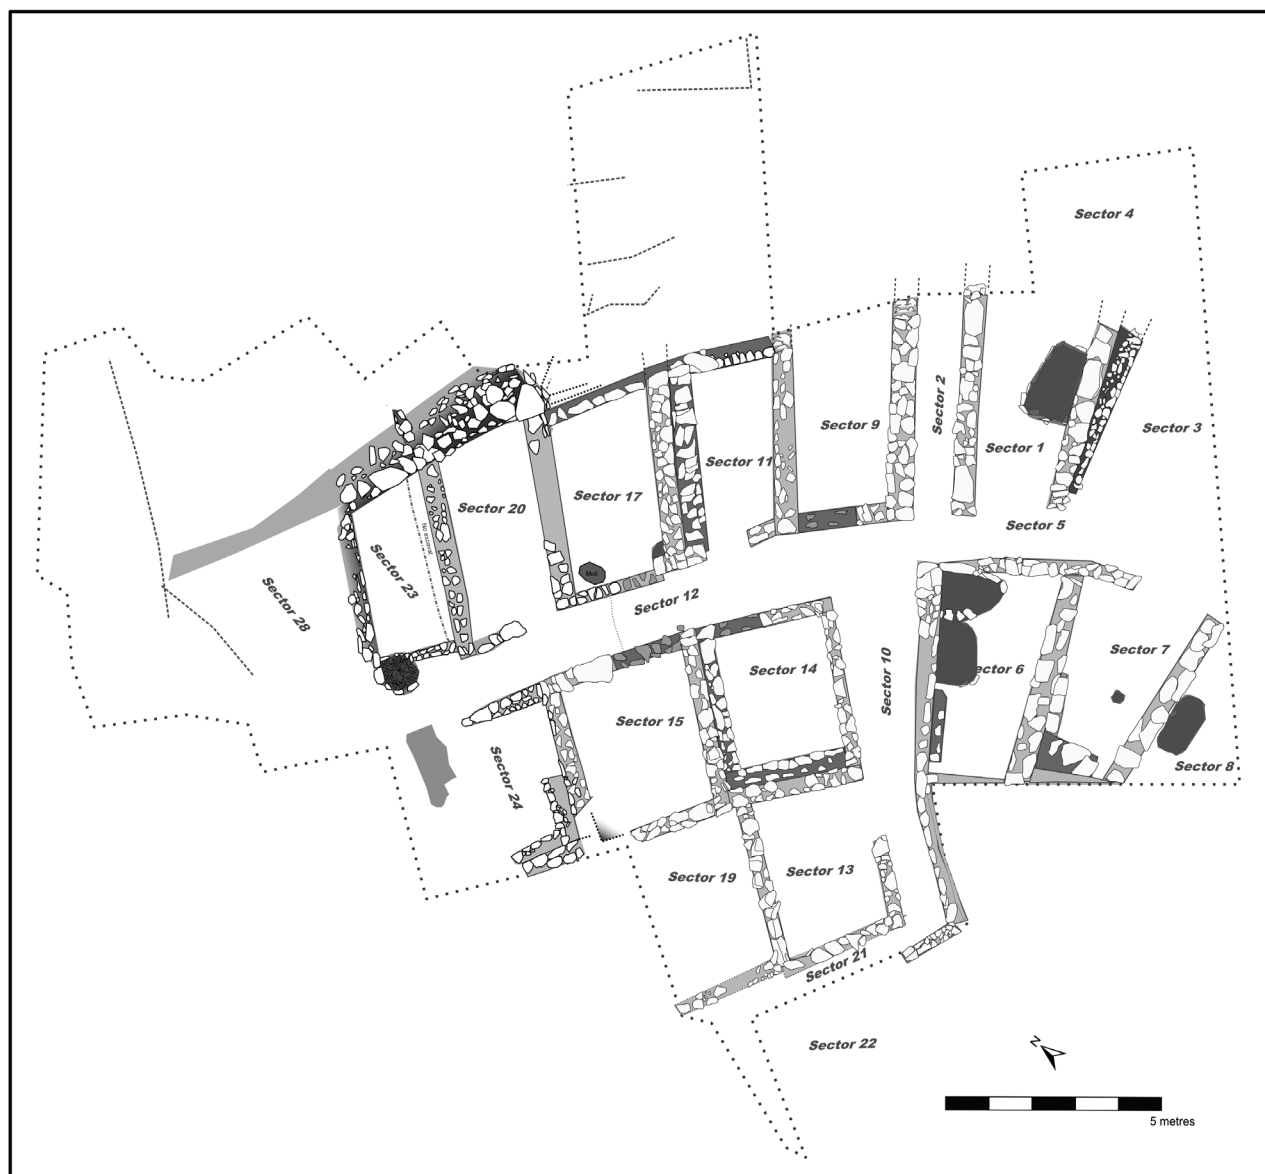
Sector 4

Sector 2

Sector 9

Sector 1

Sector 3

Sector 11

Sector 17

Sector 20

No excavat.

Sector 5

Sector 23

Mol

Sector 28

Sector 12

Sector 14

Sector 10

Sector 6

Sector 7

Sector 15

Sector 24

Sector 8

Sector 19

Sector 13

Sector 21

Sector 22

N

5 metres